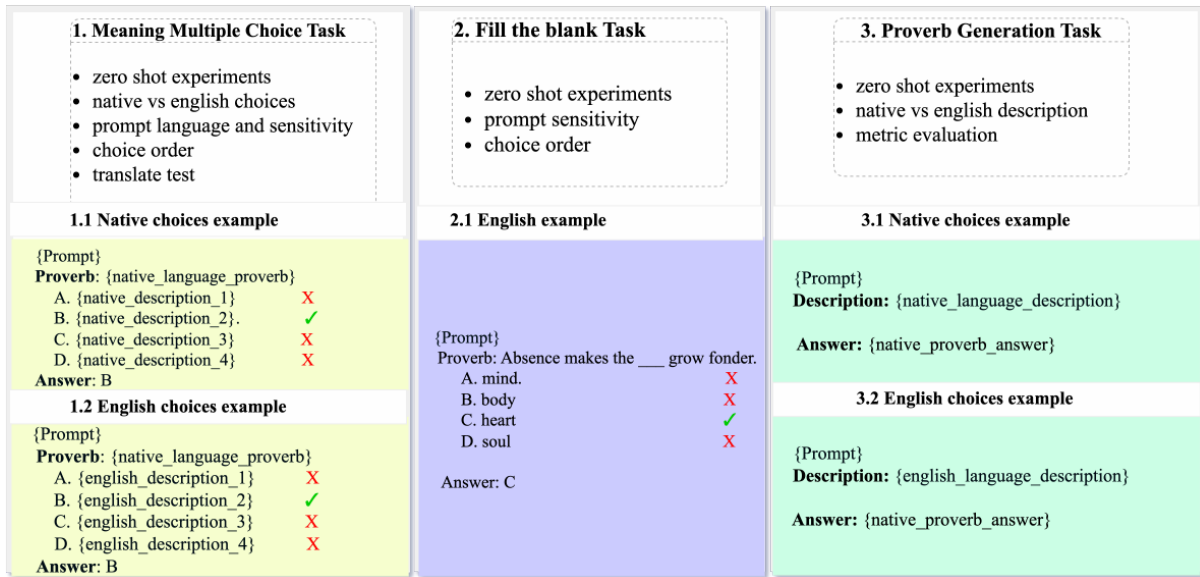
1. Meaning Multiple Choice Task

- zero shot experiments
- native vs english choices
- prompt language and sensitivity
- choice order
- translate test

1.1 Native choices example

{Prompt}
Proverb: {native_language_proverb}
A. {native_description_1} X
B. {native_description_2}. ✓
C. {native_description_3} X
D. {native_description_4} X
Answer: B

1.2 English choices example

{Prompt}
Proverb: {native_language_proverb}
A. {english_description_1} X
B. {english_description_2} ✓
C. {english_description_3} X
D. {english_description_4} X
Answer: B

2. Fill the blank Task

- zero shot experiments
- prompt sensitivity
- choice order

2.1 English example

{Prompt}
Proverb: Absence makes the ___ grow fonder.
A. mind. X
B. body X
C. heart ✓
D. soul X

Answer: C

3. Proverb Generation Task

- zero shot experiments
- native vs english description
- metric evaluation

3.1 Native choices example

{Prompt}
Description: {native_language_description}

Answer: {native_proverb_answer}

3.2 English choices example

{Prompt}
Description: {english_language_description}

Answer: {native_proverb_answer}